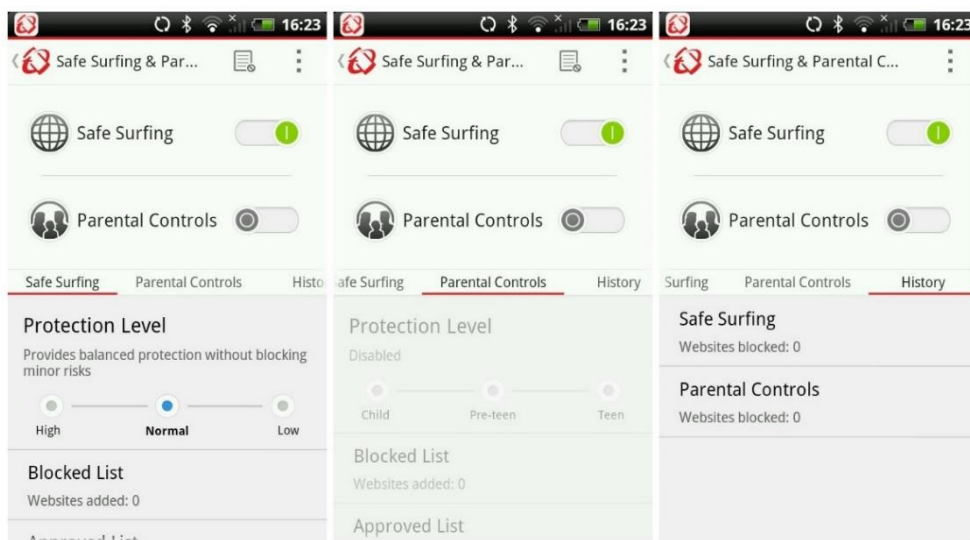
16:23

Safe Surfing & Par...

Safe Surfing

Parental Controls

Safe Surfing Parental Controls Histo

Protection Level

Provides balanced protection without blocking minor risks

High Normal Low

Blocked List

Websites added: 0

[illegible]

16:23

Safe Surfing & Par...

Safe Surfing

Parental Controls

afe Surfing Parental Controls History

Protection Level

Disabled

Child Pre-teen Teen

Blocked List

Websites added: 0

Approved List

16:23

Safe Surfing & Parental C...

Safe Surfing

Parental Controls

Surfing Parental Controls History

Safe Surfing

Websites blocked: 0

Parental Controls

Websites blocked: 0